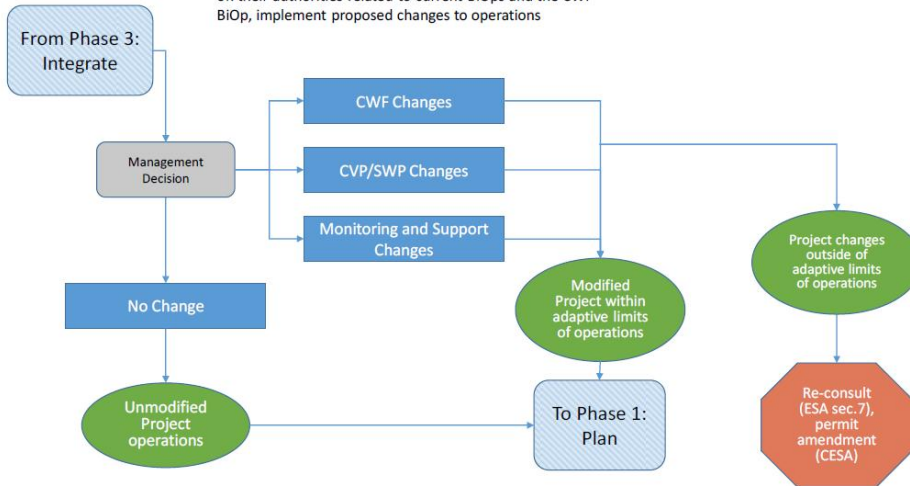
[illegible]
BiOp, implement proposed changes to operations

From Phase 3: Integrate

Management Decision

CWF Changes

CVP/SWP Changes

Monitoring and Support Changes

No Change

Project changes outside of adaptive limits of operations

Modified Project within adaptive limits of operations

Unmodified Project operations

To Phase 1: Plan

Re-consult (ESA sec.7), permit amendment (CESA)